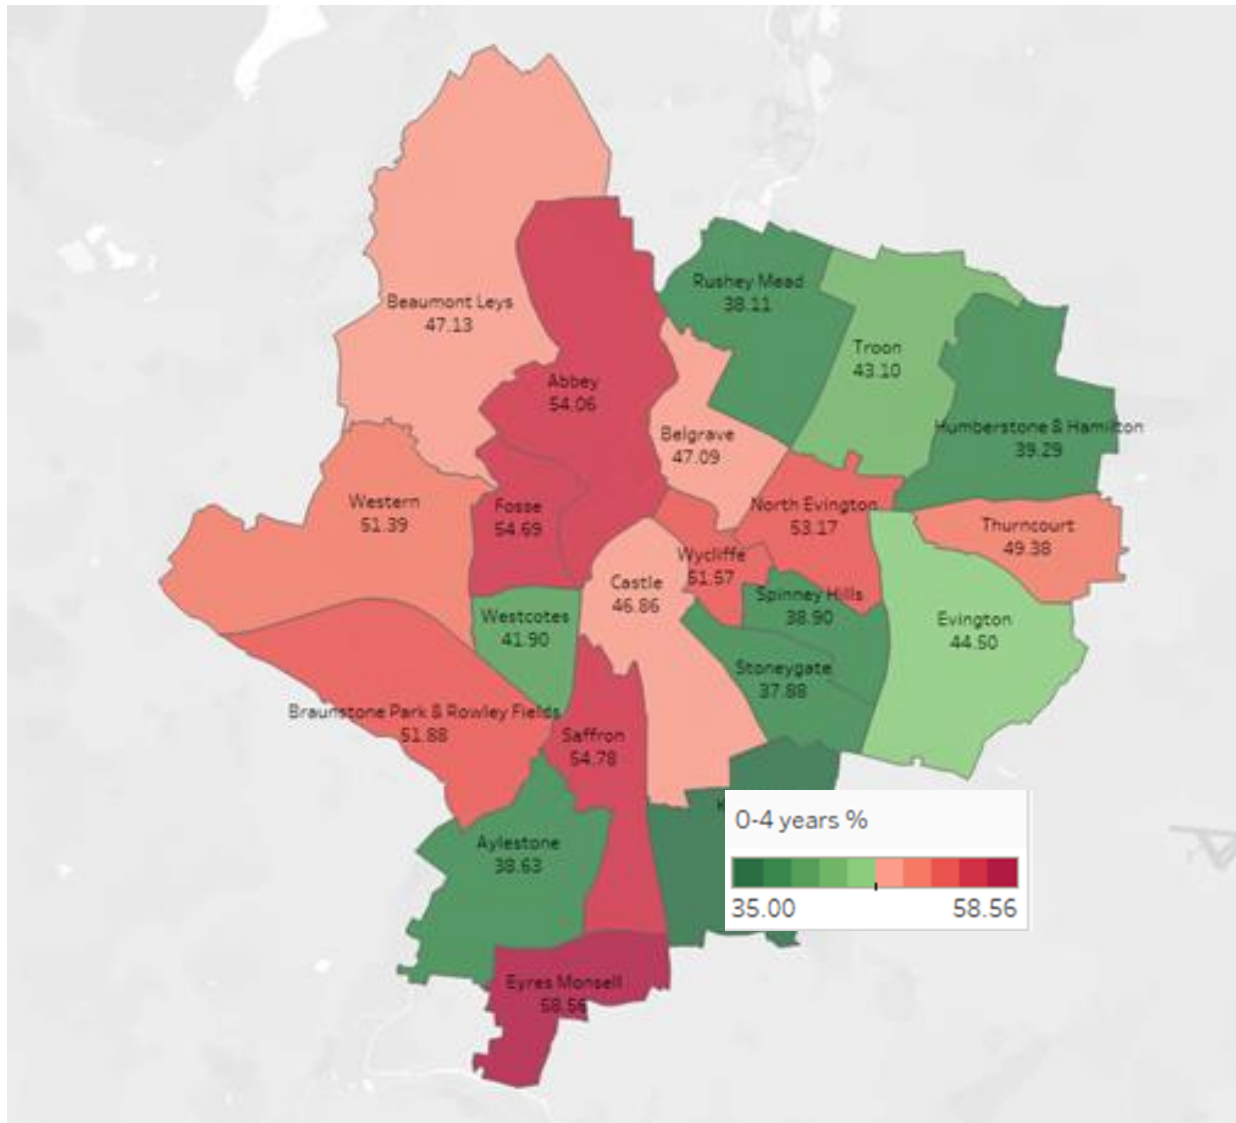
Beaumont Leys
47.13

Abbey
54.06

Rushey Mead
38.11

Troon
43.10

Humberstone & Hamilton
39.29

Belgrave
47.09

Western
51.39

Fosse
54.69

North Evington
53.17

Thurncourt
49.38

Wycliffe
51.57

Castle
46.86

Westcotes
41.90

Spinney Hills
38.90

Evington
44.50

Stoneygate
37.88

Braunstone Park & Rowley Fields
51.88

Saffron
54.78

Aylestone
38.63

K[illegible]

Eyres Monsell
58.56

0-4 years %
35.00
58.56